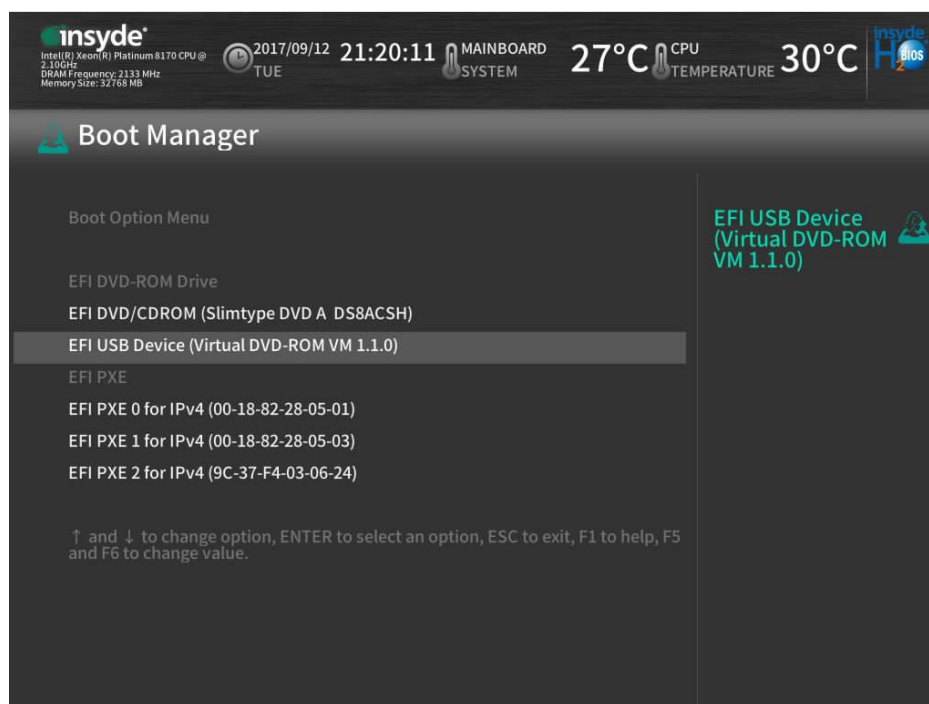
insyde
Intel(R) Xeon(R) Platinum 8170 CPU @ 2.10GHz
DRAM Frequency: 2133 MHz
Memory Size: 32768 MB

2017/09/12 TUE 21:20:11 MAINBOARD SYSTEM 27°C CPU TEMPERATURE 30°C

insyde H2O BIOS

Boot Manager

Boot Option Menu

EFI DVD-ROM Drive
EFI DVD/CDROM (Slimtype DVD A DS8ACSH)
EFI USB Device (Virtual DVD-ROM VM 1.1.0)
EFI PXE
EFI PXE 0 for IPv4 (00-18-82-28-05-01)
EFI PXE 1 for IPv4 (00-18-82-28-05-03)
EFI PXE 2 for IPv4 (9C-37-F4-03-06-24)

↑ and ↓ to change option, ENTER to select an option, ESC to exit, F1 to help, F5 and F6 to change value.

EFI USB Device (Virtual DVD-ROM VM 1.1.0)